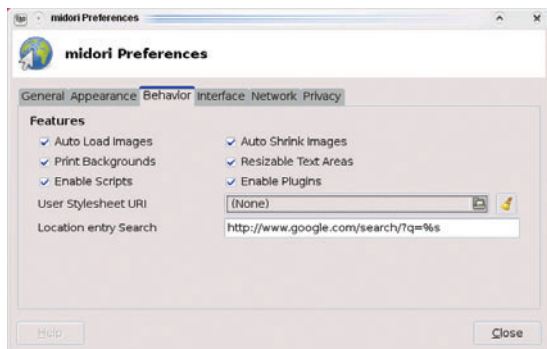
midori Preferences

midori Preferences

General Appearance Behavior Interface Network Privacy

Features

Auto Load Images

Auto Shrink Images

Print Backgrounds

Resizable Text Areas

Enable Scripts

Enable Plugins

User Stylesheet URI

(None)

Location entry Search

http://www.google.com/search/?q=%s

Help

Close